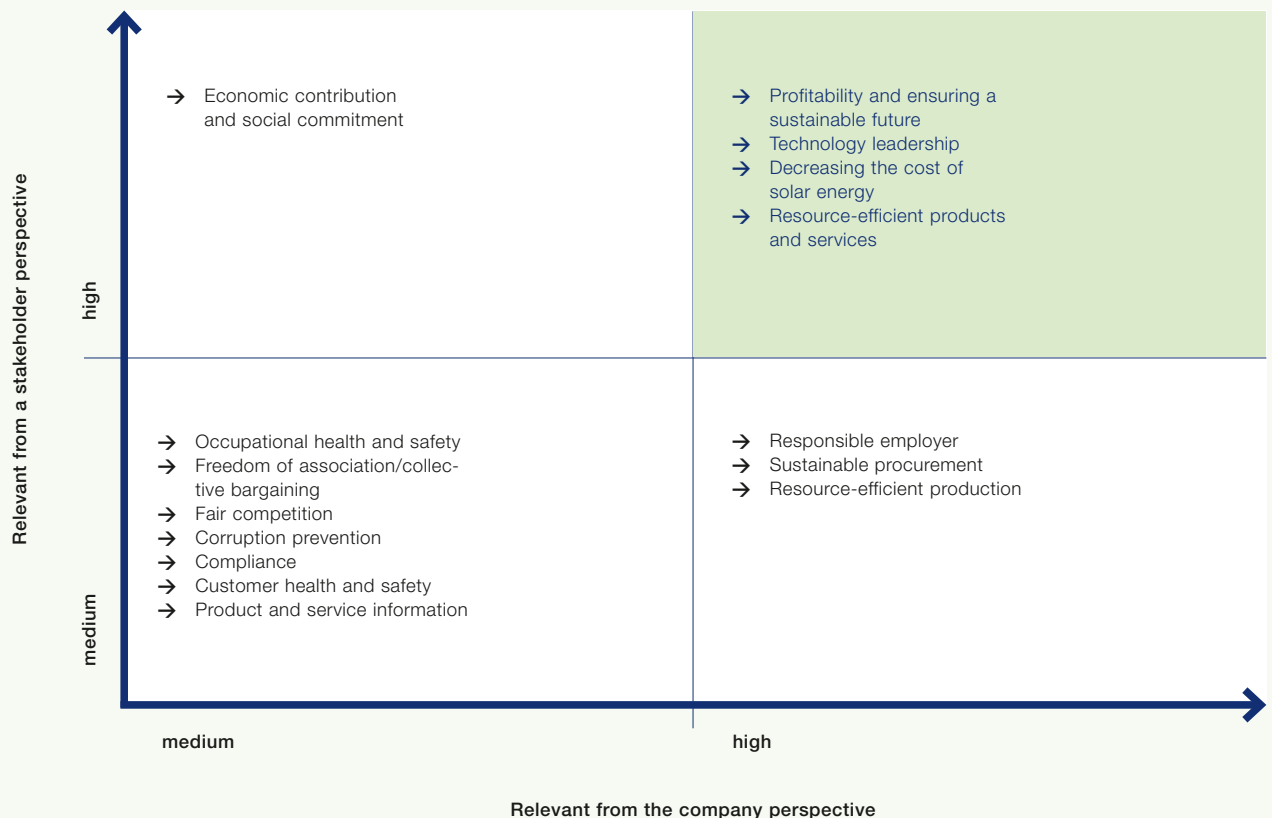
Relevant from a stakeholder perspective

high

medium

→ Economic contribution and social commitment

→ Profitability and ensuring a sustainable future
→ Technology leadership
→ Decreasing the cost of solar energy
→ Resource-efficient products and services

→ Occupational health and safety
→ Freedom of association/collective bargaining
→ Fair competition
→ Corruption prevention
→ Compliance
→ Customer health and safety
→ Product and service information

→ Responsible employer
→ Sustainable procurement
→ Resource-efficient production

medium

high

Relevant from the company perspective